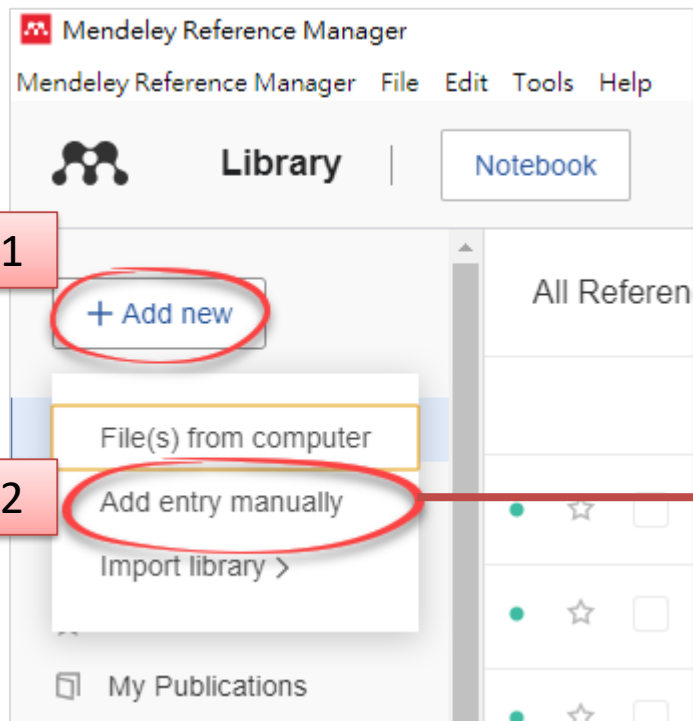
Mendeley Reference Manager

Mendeley Reference Manager File Edit Tools Help

Library

Notebook

1

+ Add new

All Referen

File(s) from computer

2

Add entry manually

Import library >

My Publications